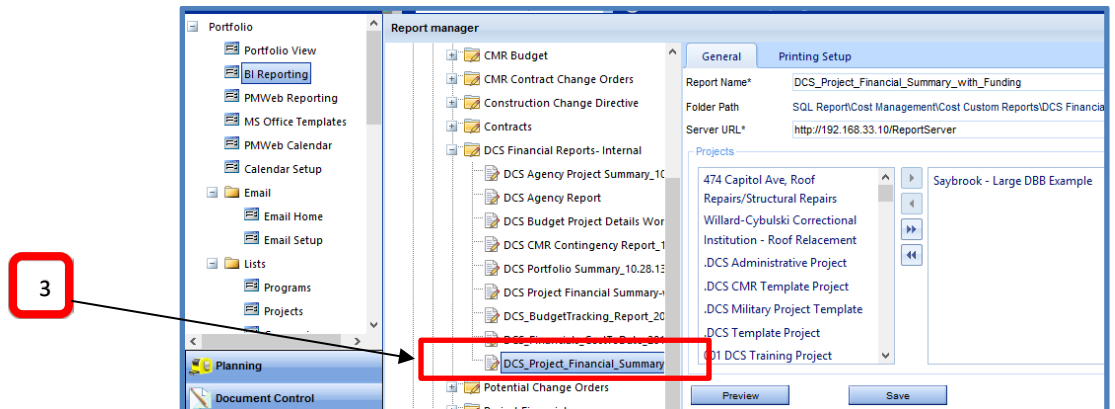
3

Portfolio
Portfolio View
BI Reporting
PMWeb Reporting
MS Office Templates
PMWeb Calendar
Calendar Setup
Email
Email Home
Email Setup
Lists
Programs
Projects
Planning
Document Control

Report manager
CMR Budget
CMR Contract Change Orders
Construction Change Directive
Contracts
DCS Financial Reports- Internal
DCS Agency Project Summary_10
DCS Agency Report
DCS Budget Project Details Wor
DCS CMR Contingency Report_1
DCS Portfolio Summary_10.28.13
DCS Project Financial Summary-
DCS_BudgetTracking_Report_20
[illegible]
DCS_Project_Financial_Summary
Potential Change Orders

General
Printing Setup
Report Name*
DCS_Project_Financial_Summary_with_Funding
Folder Path
SQL Report\Cost Management\Cost Custom Reports\DCS Financia
Server URL*
http://192.168.33.10/ReportServer
Projects
474 Capitol Ave, Roof Repairs/Structural Repairs
Willard-Cybulski Correctional Institution - Roof Relacement
.DCS Administrative Project
.DCS CMR Template Project
.DCS Military Project Template
.DCS Template Project
01 DCS Training Project
Saybrook - Large DBB Example
Preview
Save